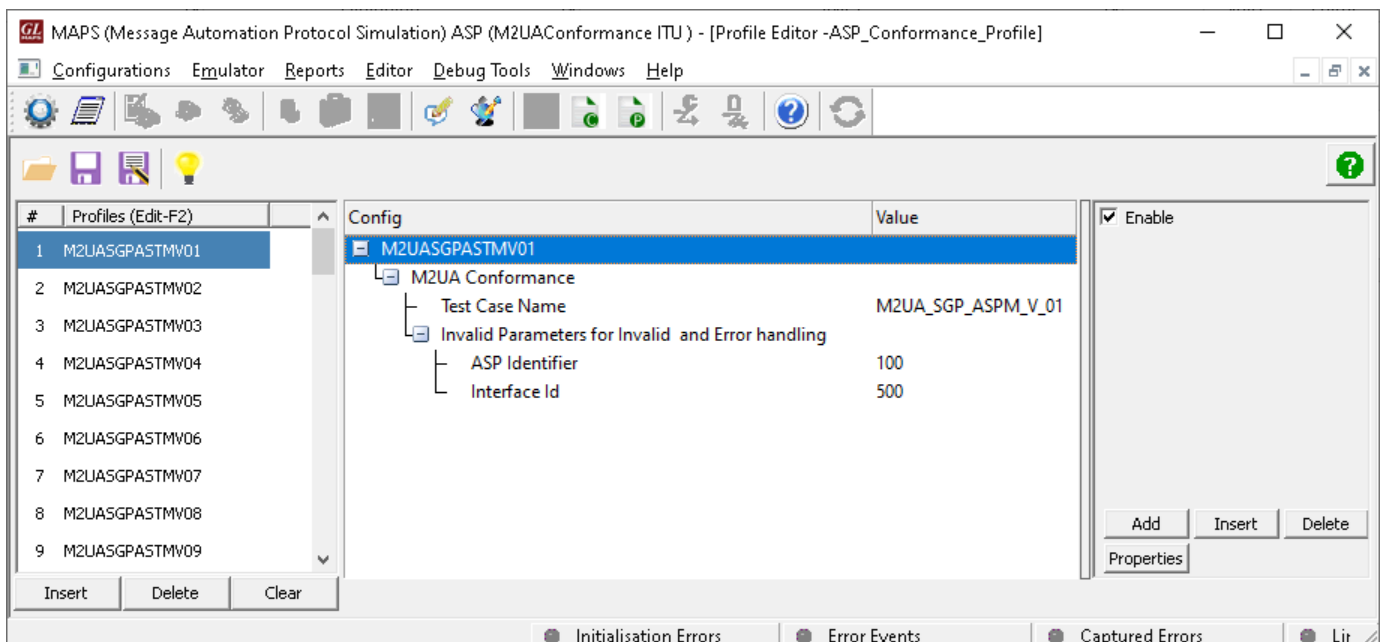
GL MAPS (Message Automation Protocol Simulation) ASP (M2UAConformance ITU ) - [Profile Editor -ASP_Conformance_Profile]

Configurations Emulator Reports Editor Debug Tools Windows Help

| # | Profiles (Edit-F2) |
|---|---|
| 1 | M2UASGPASTMV01 |
| 2 | M2UASGPASTMV02 |
| 3 | M2UASGPASTMV03 |
| 4 | M2UASGPASTMV04 |
| 5 | M2UASGPASTMV05 |
| 6 | M2UASGPASTMV06 |
| 7 | M2UASGPASTMV07 |
| 8 | M2UASGPASTMV08 |
| 9 | M2UASGPASTMV09 |

Insert Delete Clear

| Config | Value |
|---|---|
| M2UASGPASTMV01 | |
| M2UA Conformance | |
| Test Case Name | M2UA_SGP_ASPM_V_01 |
| Invalid Parameters for Invalid and Error handling | |
| ASP Identifier | 100 |
| Interface Id | 500 |

Enable

Add Insert Delete
Properties

Initialisation Errors Error Events Captured Errors Lir